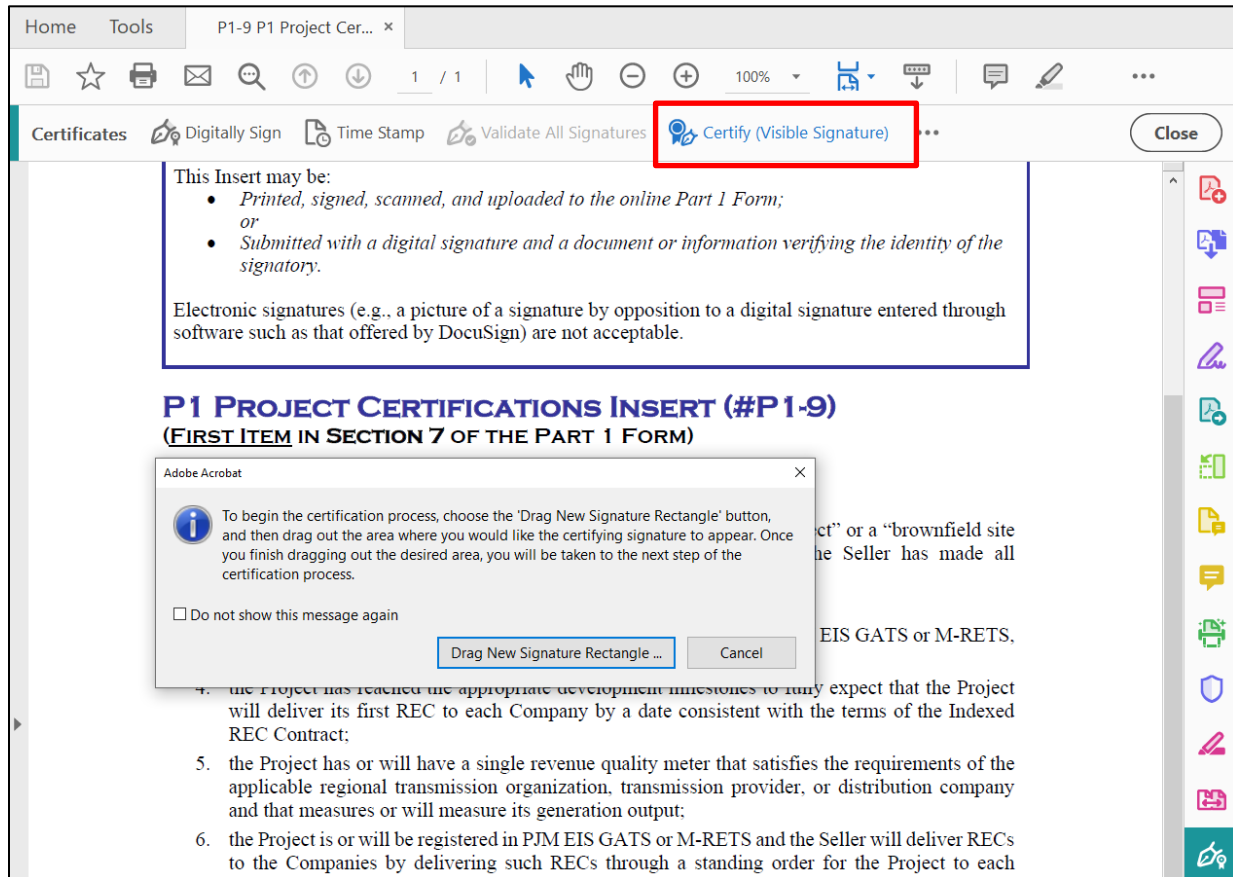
Home Tools P1-9 P1 Project Cer... ×

1 / 1 100%

Certificates Digitally Sign Time Stamp Validate All Signatures Certify (Visible Signature) ••• Close

This Insert may be:

- *Printed, signed, scanned, and uploaded to the online Part 1 Form;* *or*
- *Submitted with a digital signature and a document or information verifying the identity of the signatory.*

Electronic signatures (e.g., a picture of a signature by opposition to a digital signature entered through software such as that offered by DocuSign) are not acceptable.

P1 PROJECT CERTIFICATIONS INSERT (#P1-9)
(FIRST ITEM IN SECTION 7 OF THE PART 1 FORM)

Adobe Acrobat ×

To begin the certification process, choose the 'Drag New Signature Rectangle' button, and then drag out the area where you would like the certifying signature to appear. Once you finish dragging out the desired area, you will be taken to the next step of the certification process.

Do not show this message again

Drag New Signature Rectangle ... Cancel

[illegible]ct" or a "brownfield site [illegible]e Seller has made all

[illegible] EIS GATS or M-RETS,

4. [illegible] will deliver its first REC to each Company by a date consistent with the terms of the Indexed REC Contract;

5. the Project has or will have a single revenue quality meter that satisfies the requirements of the applicable regional transmission organization, transmission provider, or distribution company and that measures or will measure its generation output;

6. the Project is or will be registered in PJM EIS GATS or M-RETS and the Seller will deliver RECs to the Companies by delivering such RECs through a standing order for the Project to each